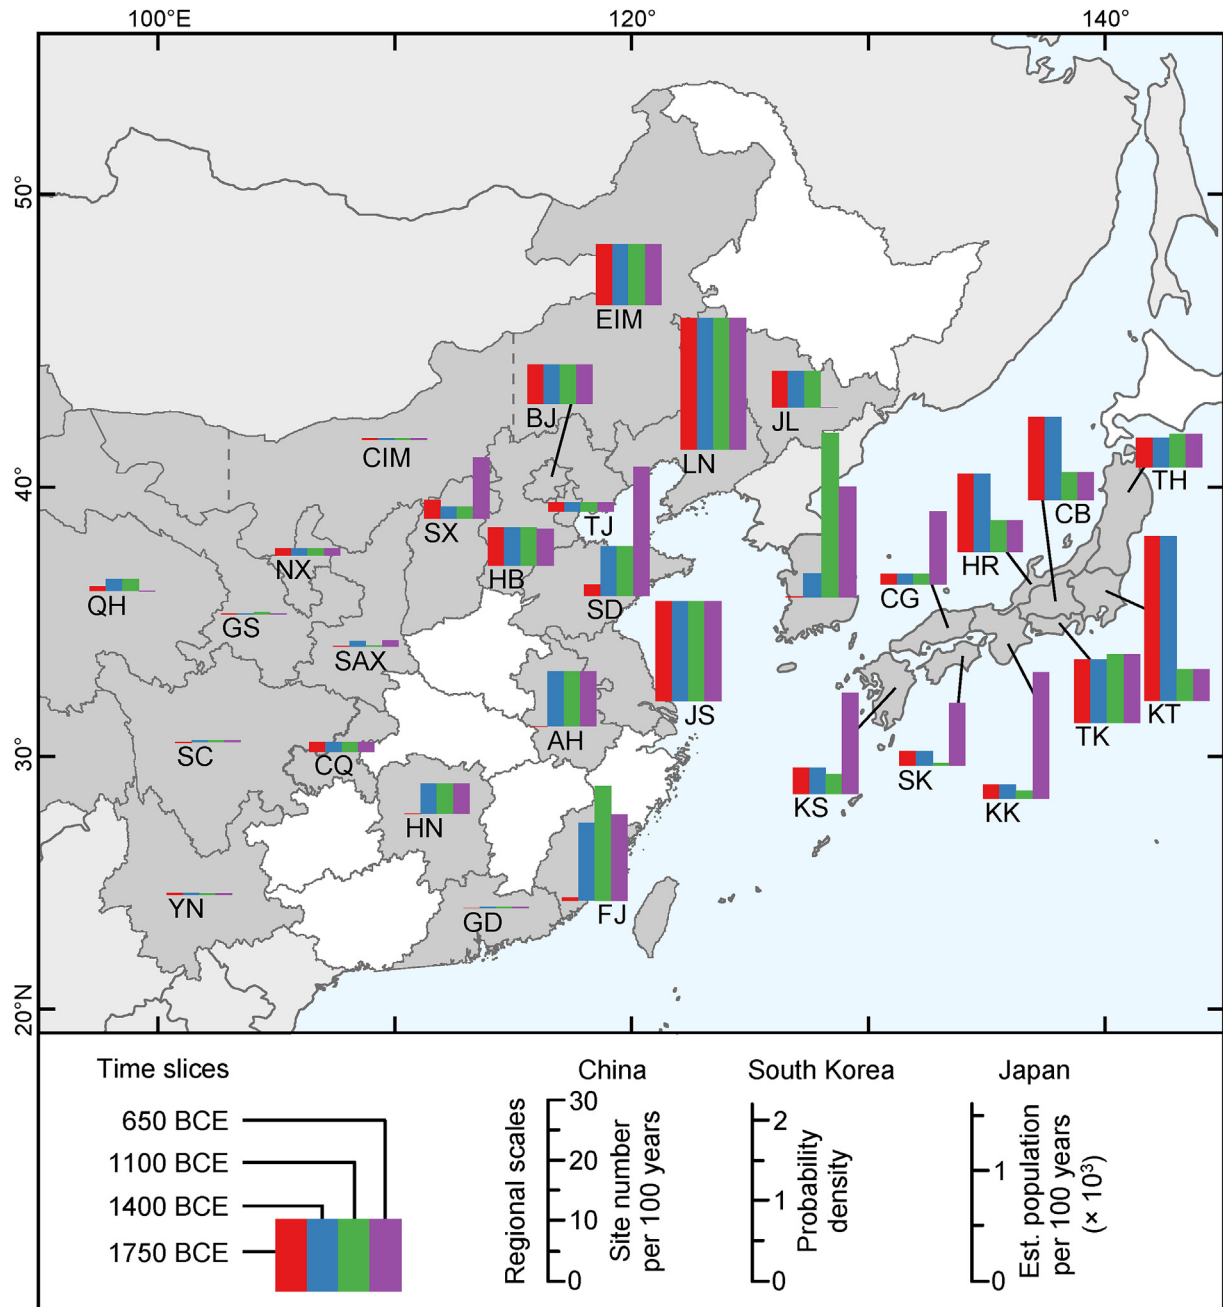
100°E
120°
140°
50°
40°
30°
20°N

EIM
LN
JL
BJ
CIM
TJ
SX
HB
SD
NX
QH
GS
SAX
JS
AH
SC
CQ
HN
FJ
YN
GD
CG
HR
CB
TH
KT
TK
KS
SK
KK

Time slices
650 BCE
1100 BCE
1400 BCE
1750 BCE

Regional scales
China
Site number per 100 years
30
20
10
0
South Korea
Probability density
2
1
0
Japan
Est. population per 100 years ($\times 10^3$)
1
0